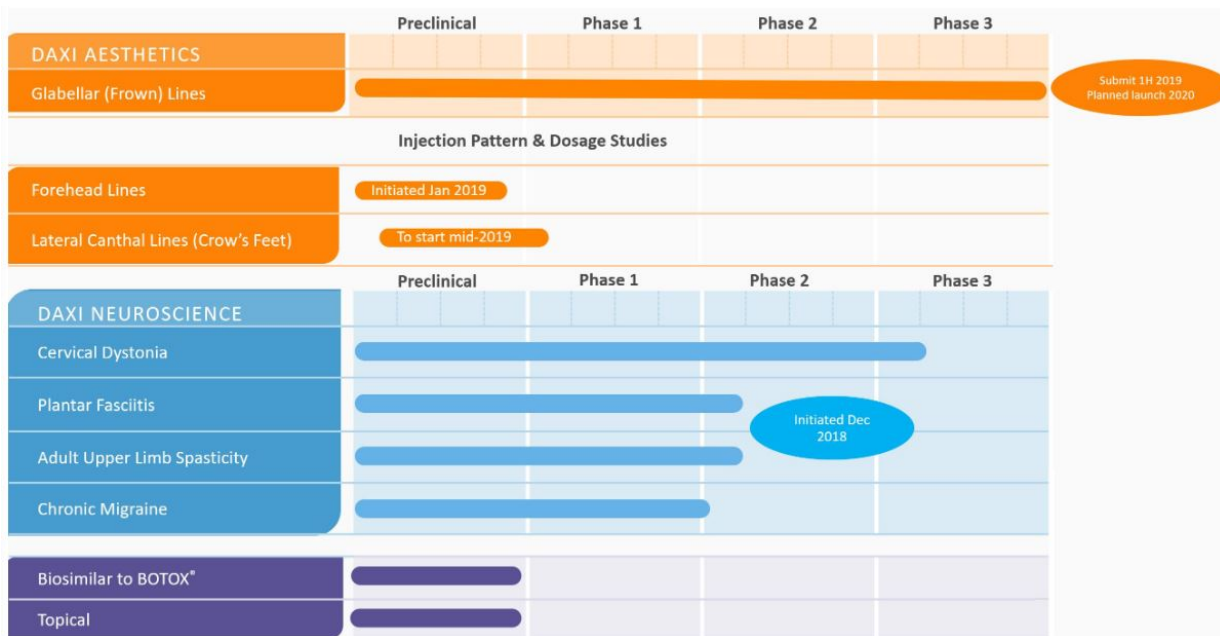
| | Preclinical | Phase 1 | Phase 2 | Phase 3 |
|---|---|---|---|---|
| DAXI AESTHETICS | | | | |
| Glabellar (Frown) Lines | | | | |

Submit 1H 2019
Planned launch 2020

Injection Pattern & Dosage Studies

Forehead Lines
Initiated Jan 2019

Lateral Canthal Lines (Crow's Feet)
To start mid-2019

| | Preclinical | Phase 1 | Phase 2 | Phase 3 |
|---|---|---|---|---|
| DAXI NEUROSCIENCE | | | | |
| Cervical Dystonia | | | | |
| Plantar Fasciitis | | | | |
| Adult Upper Limb Spasticity | | | | |
| Chronic Migraine | | | | |

Initiated Dec 2018

Biosimilar to BOTOX®

Topical